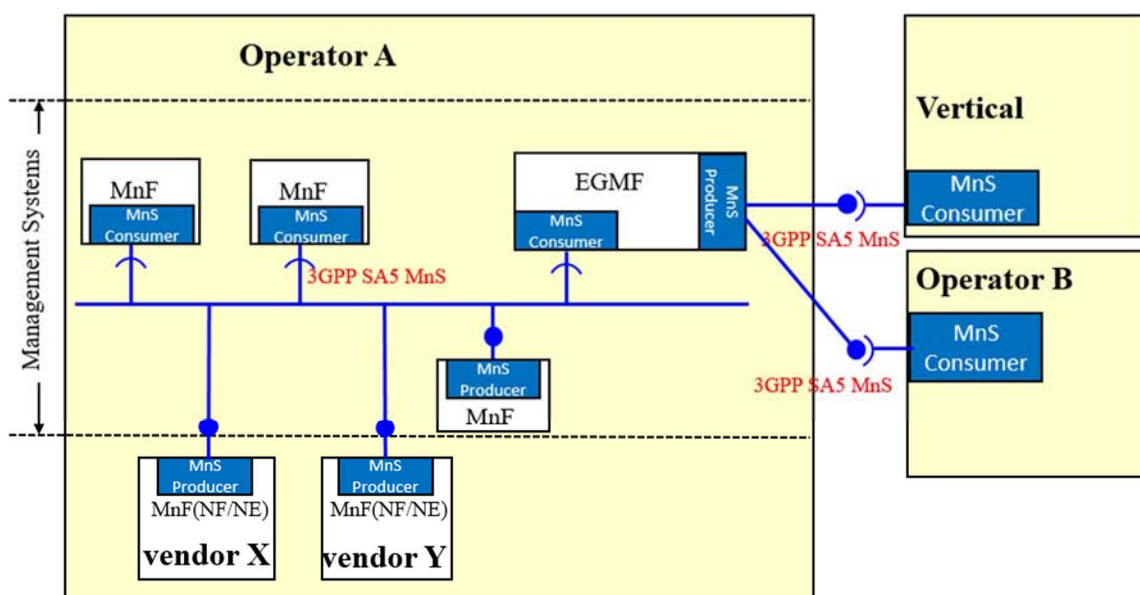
Operator A

Management Systems

MnF
MnS Consumer

MnF
MnS Consumer

EGMF
MnS Consumer
MnS Producer

3GPP SA5 MnS

MnS Producer
MnF

MnS Producer
MnF(NF/NE)
vendor X

MnS Producer
MnF(NF/NE)
vendor Y

Vertical
MnS Consumer

3GPP SA5 MnS

Operator B
MnS Consumer

3GPP SA5 MnS